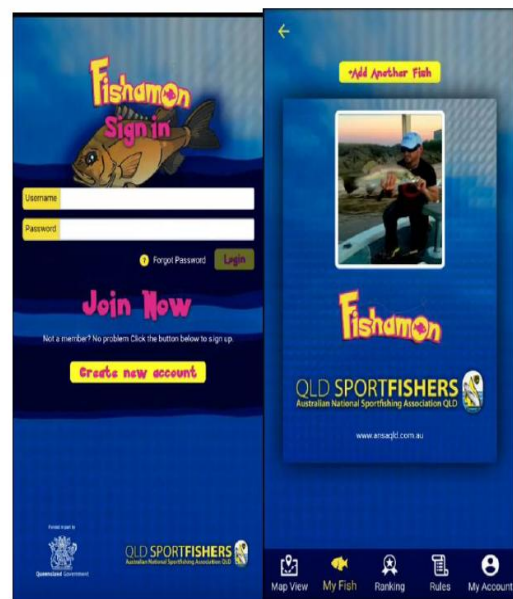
Fishamon
Sign in

Username

Password

? Forgot Password Login

Join Now

Not a member? No problem Click the button below to sign up.

Create new account

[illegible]

Queensland Government

QLD SPORTFISHERS
Australian National Sportfishing Association QLD

←

+Add Another Fish

Fishamon

QLD SPORTFISHERS
Australian National Sportfishing Association QLD

www.ansaqld.com.au

Map View
My Fish
Ranking
Rules
My Account